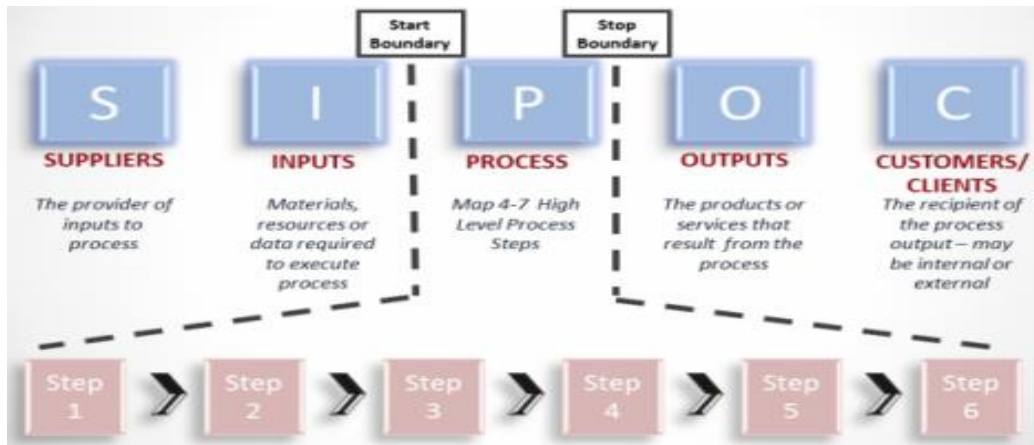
Start Boundary

Stop Boundary

S

SUPPLIERS

The provider of inputs to process

I

INPUTS

Materials, resources or data required to execute process

P

PROCESS

Map 4-7 High Level Process Steps

O

OUTPUTS

The products or services that result from the process

C

CUSTOMERS/ CLIENTS

The recipient of the process output – may be internal or external

Step 1

Step 2

Step 3

Step 4

Step 5

Step 6